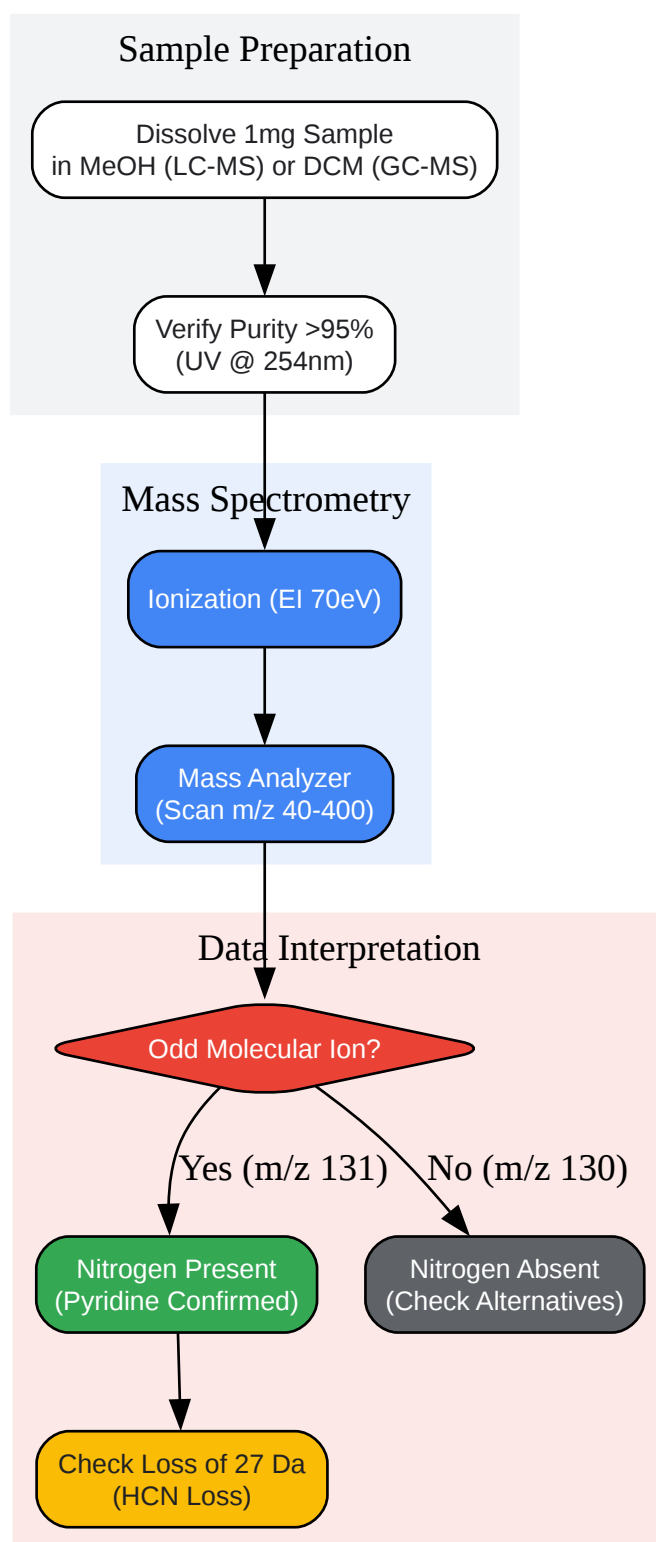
Sample Preparation

Dissolve 1mg Sample
in MeOH (LC-MS) or DCM (GC-MS)

Verify Purity >95%
(UV @ 254nm)

Mass Spectrometry

Ionization (EI 70eV)

Mass Analyzer
(Scan m/z 40-400)

Data Interpretation

Odd Molecular Ion?

Yes (m/z 131)

No (m/z 130)

Nitrogen Present
(Pyridine Confirmed)

Nitrogen Absent
(Check Alternatives)

Check Loss of 27 Da
(HCN Loss)